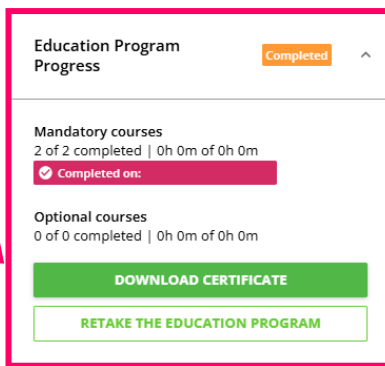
Education Program Progress

Completed

Mandatory courses
2 of 2 completed | 0h 0m of 0h 0m

Completed on:

Optional courses
0 of 0 completed | 0h 0m of 0h 0m

DOWNLOAD CERTIFICATE

RETAKE THE EDUCATION PROGRAM